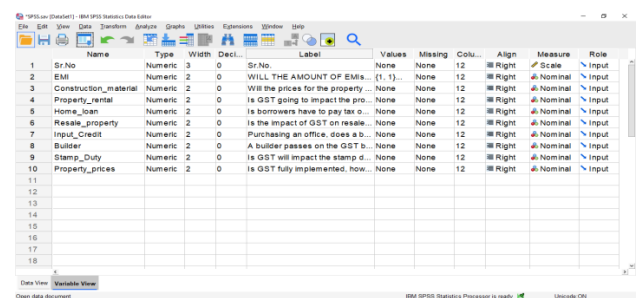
*SPSS.sav [DataSet1] - IBM SPSS Statistics Data Editor

File Edit View Data Transform Analyze Graphs Utilities Extensions Window Help

| | Name | Type | Width | Deci... | Label | Values | Missing | Colu... | Align | Measure | Role |
|---|---|---|---|---|---|---|---|---|---|---|---|
| 1 | Sr.No | Numeric | 3 | 0 | Sr.No. | None | None | 12 | Right | Scale | Input |
| 2 | EMI | Numeric | 2 | 0 | WILL THE AMOUNT OF EMIs... | {1, 1}... | None | 12 | Right | Nominal | Input |
| 3 | Construction_material | Numeric | 2 | 0 | Will the prices for the property ... | None | None | 12 | Right | Nominal | Input |
| 4 | Property_rental | Numeric | 2 | 0 | Is GST going to impact the pro... | None | None | 12 | Right | Nominal | Input |
| 5 | Home_loan | Numeric | 2 | 0 | Is borrowers have to pay tax o... | None | None | 12 | Right | Nominal | Input |
| 6 | Resale_property | Numeric | 2 | 0 | Is the impact of GST on resale... | None | None | 12 | Right | Nominal | Input |
| 7 | Input_Credit | Numeric | 2 | 0 | Purchasing an office, does a b... | None | None | 12 | Right | Nominal | Input |
| 8 | Builder | Numeric | 2 | 0 | A builder passes on the GST b... | None | None | 12 | Right | Nominal | Input |
| 9 | Stamp_Duty | Numeric | 2 | 0 | Is GST will impact the stamp d... | None | None | 12 | Right | Nominal | Input |
| 10 | Property_prices | Numeric | 2 | 0 | Is GST fully implemented, how... | None | None | 12 | Right | Nominal | Input |
| 11 | | | | | | | | | | | |
| 12 | | | | | | | | | | | |
| 13 | | | | | | | | | | | |
| 14 | | | | | | | | | | | |
| 15 | | | | | | | | | | | |
| 16 | | | | | | | | | | | |
| 17 | | | | | | | | | | | |
| 18 | | | | | | | | | | | |

Data View Variable View

Open data document IBM SPSS Statistics Processor is ready Unicode:ON